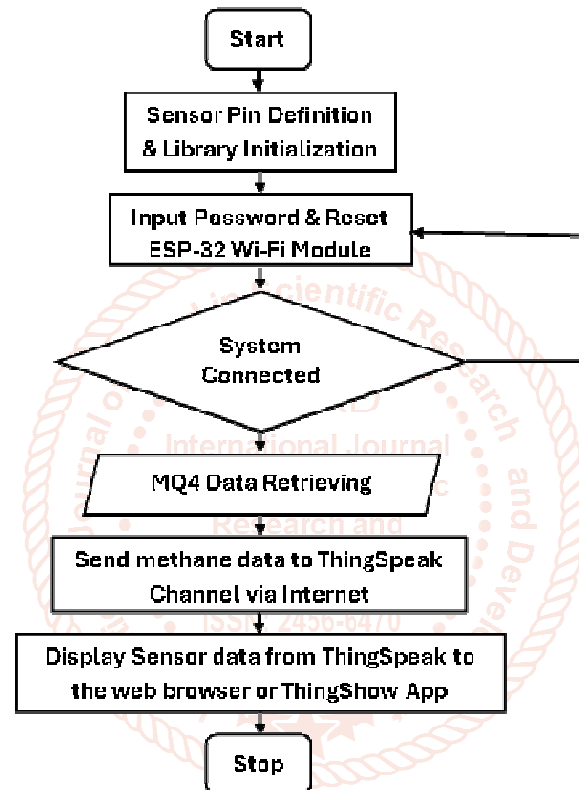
Start

Sensor Pin Definition & Library Initialization

Input Password & Reset ESP-32 Wi-Fi Module

System Connected

MQ4 Data Retrieving

Send methane data to ThingSpeak Channel via Internet

Display Sensor data from ThingSpeak to the web browser or ThingShow App

Stop

Journal of Scientific Research and Development
International Journal of Trend in Scientific Research and Development
ISSN: 2456-6470